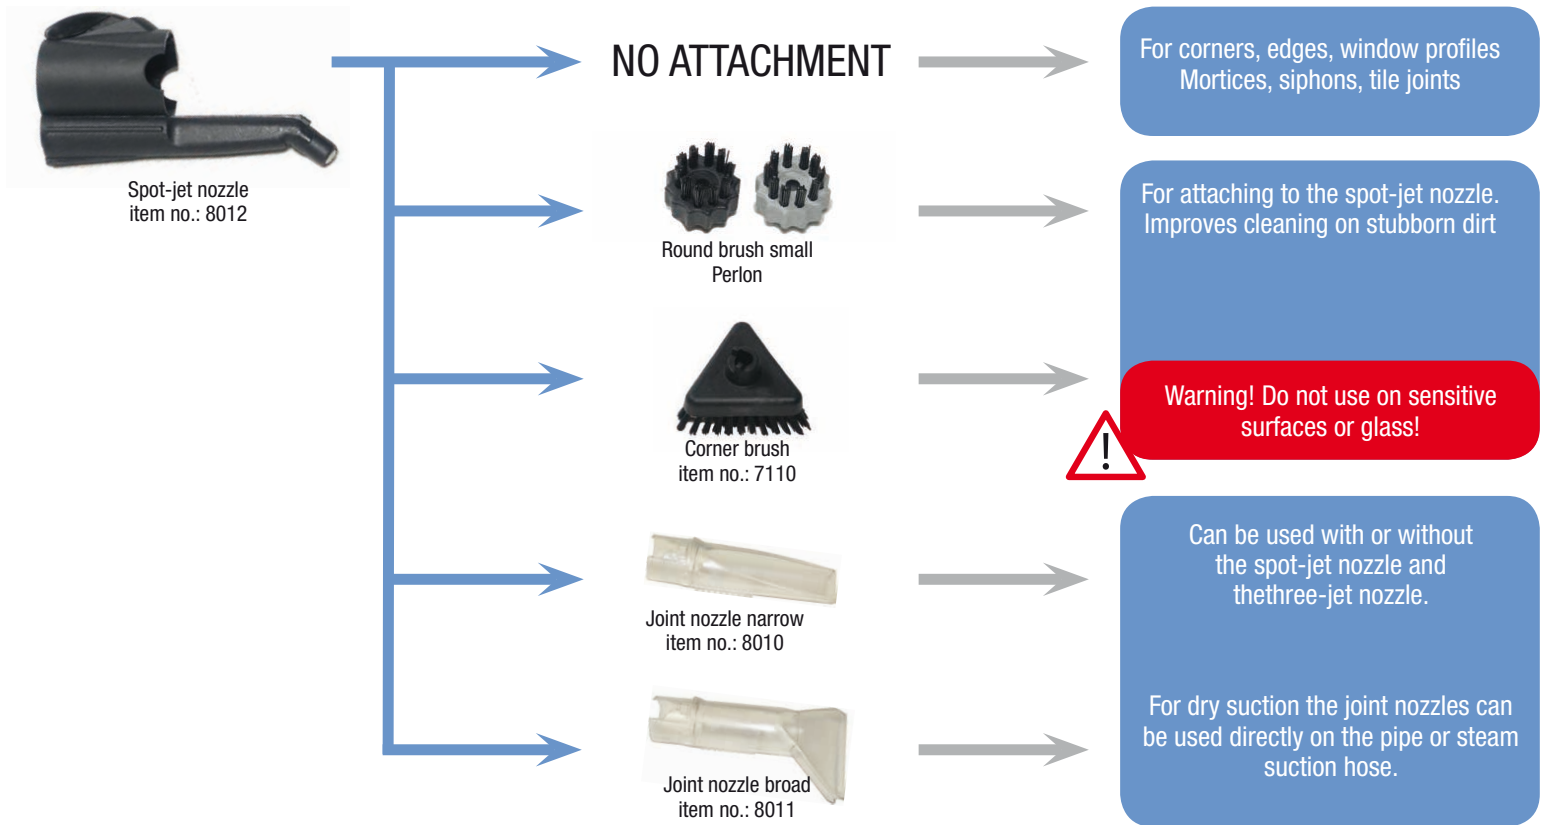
Spot-jet nozzle
item no.: 8012

NO ATTACHMENT

For corners, edges, window profiles
Mortices, siphons, tile joints

Round brush small
Perlon

For attaching to the spot-jet nozzle.
Improves cleaning on stubborn dirt

Corner brush
item no.: 7110

Warning! Do not use on sensitive surfaces or glass!

!

Joint nozzle narrow
item no.: 8010

Can be used with or without the spot-jet nozzle and thethree-jet nozzle.

Joint nozzle broad
item no.: 8011

For dry suction the joint nozzles can be used directly on the pipe or steam suction hose.